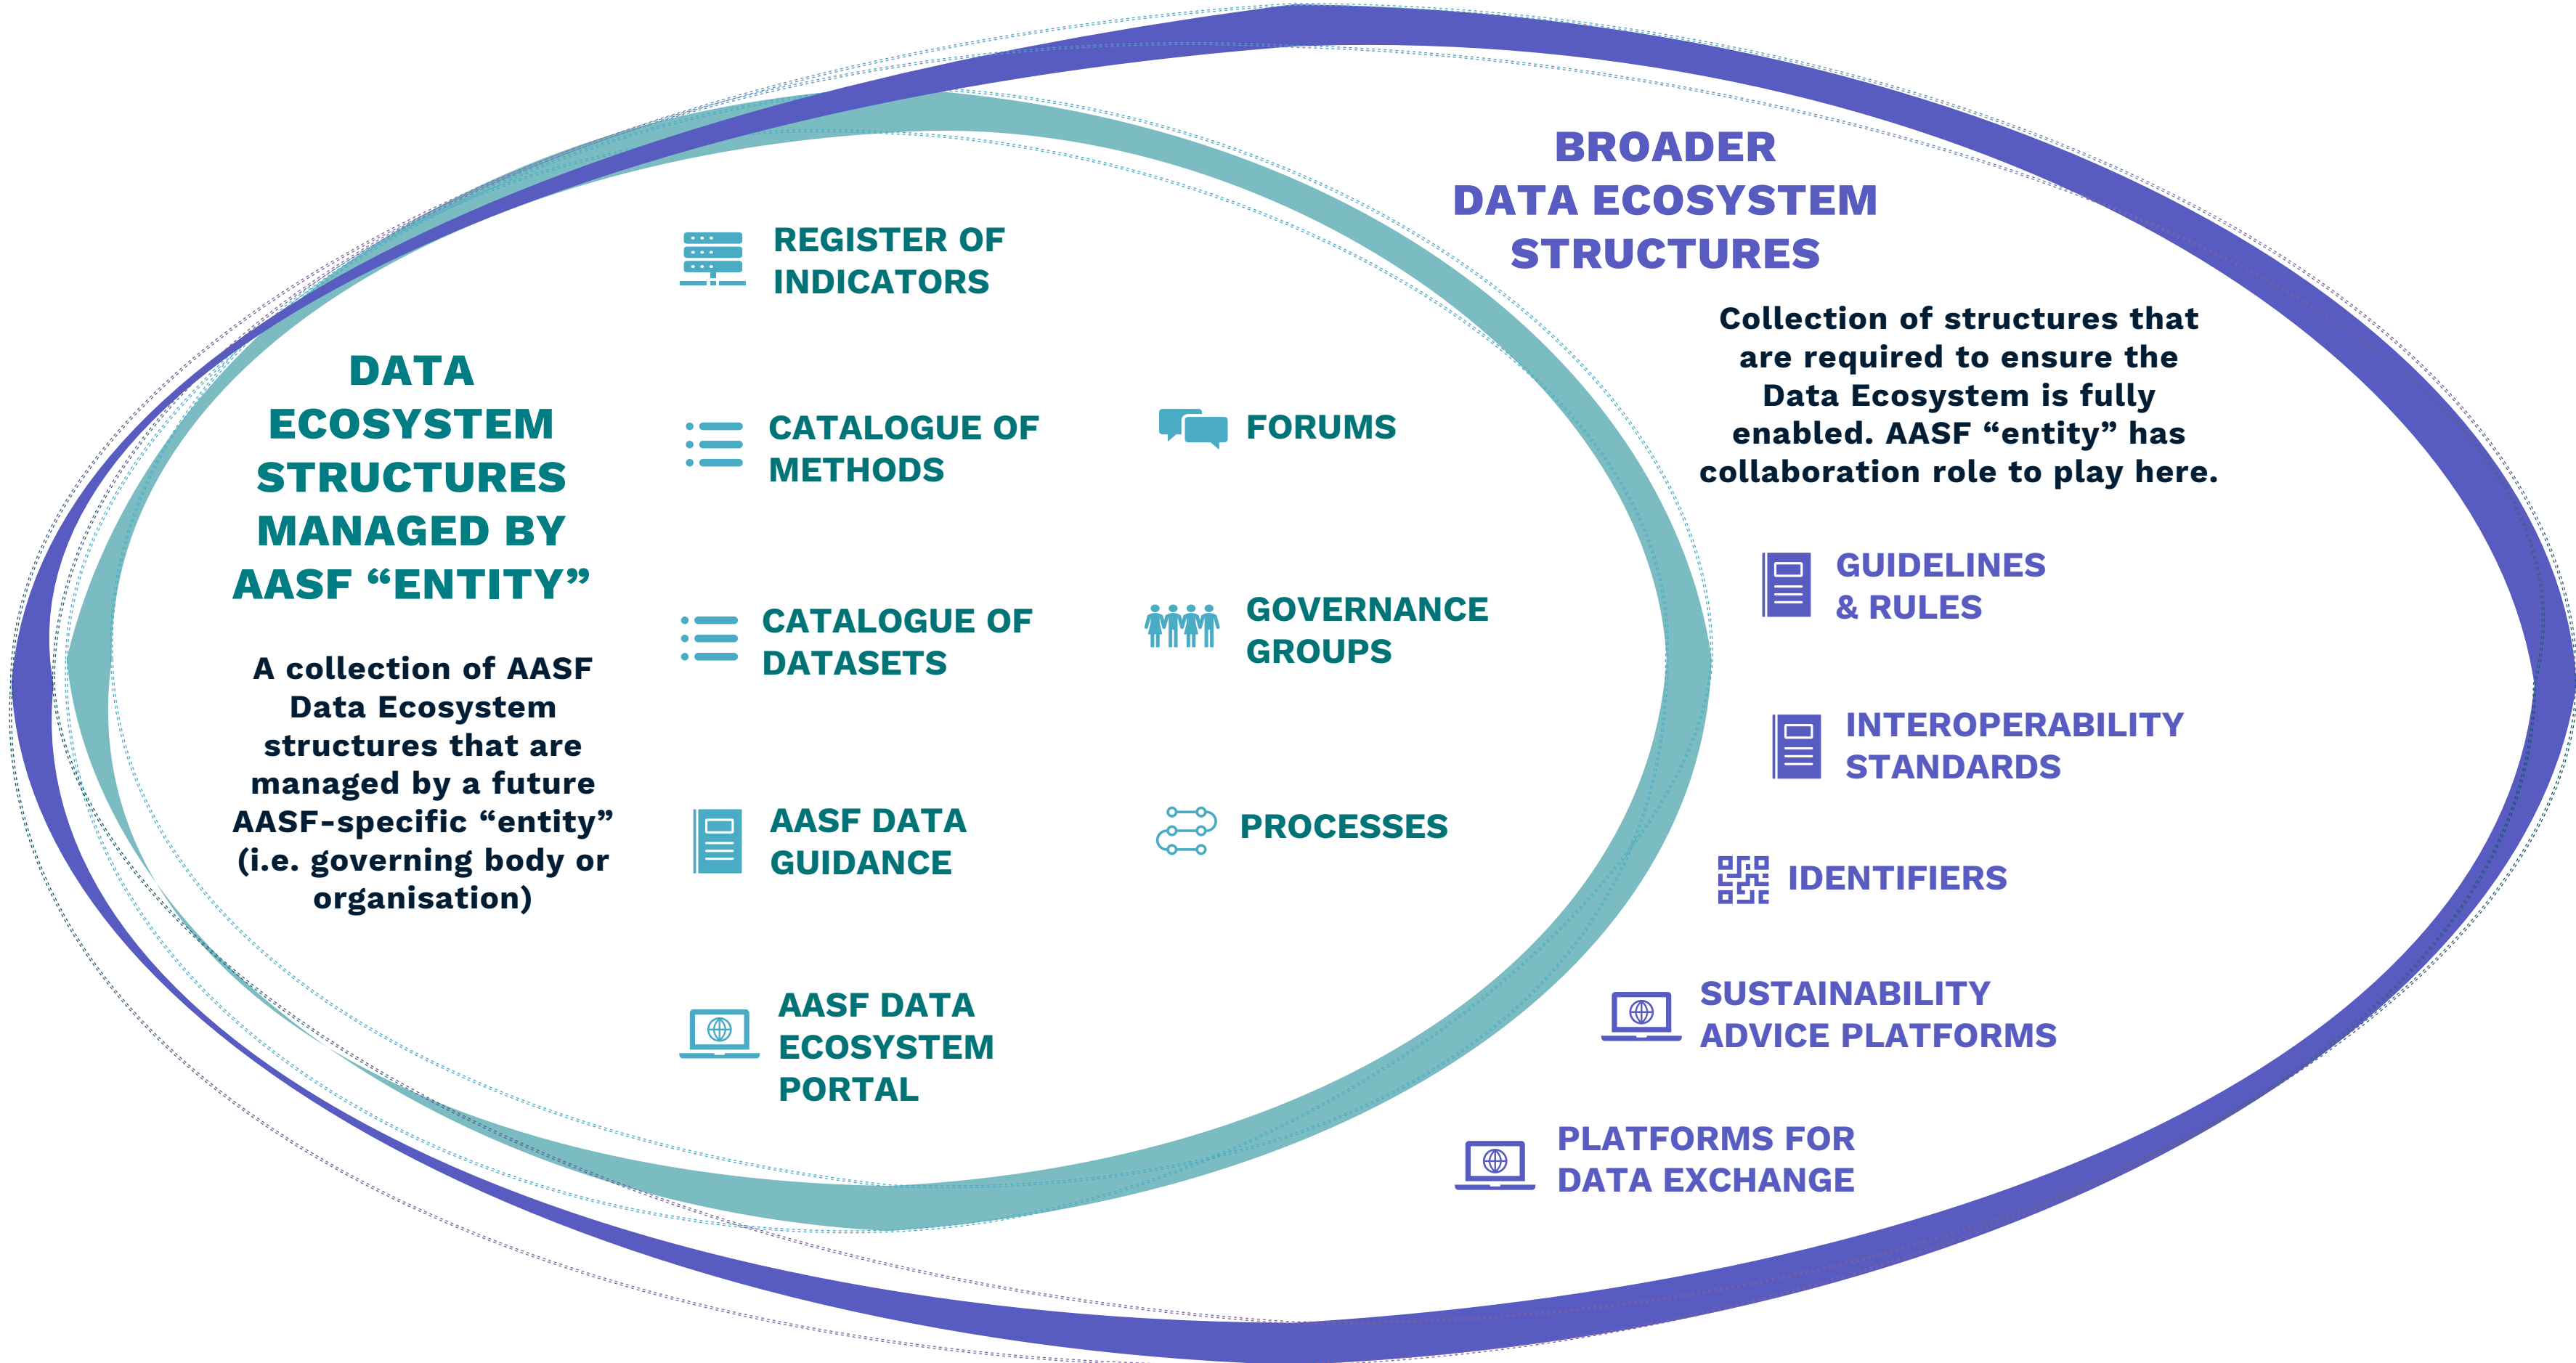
DATA ECOSYSTEM STRUCTURES MANAGED BY AASF “ENTITY”

A collection of AASF Data Ecosystem structures that are managed by a future AASF-specific “entity” (i.e. governing body or organisation)

REGISTER OF INDICATORS

CATALOGUE OF METHODS

CATALOGUE OF DATASETS

AASF DATA GUIDANCE

AASF DATA ECOSYSTEM PORTAL

FORUMS

GOVERNANCE GROUPS

PROCESSES

BROADER DATA ECOSYSTEM STRUCTURES

Collection of structures that are required to ensure the Data Ecosystem is fully enabled. AASF “entity” has collaboration role to play here.

GUIDELINES & RULES

INTEROPERABILITY STANDARDS

IDENTIFIERS

SUSTAINABILITY ADVICE PLATFORMS

PLATFORMS FOR DATA EXCHANGE